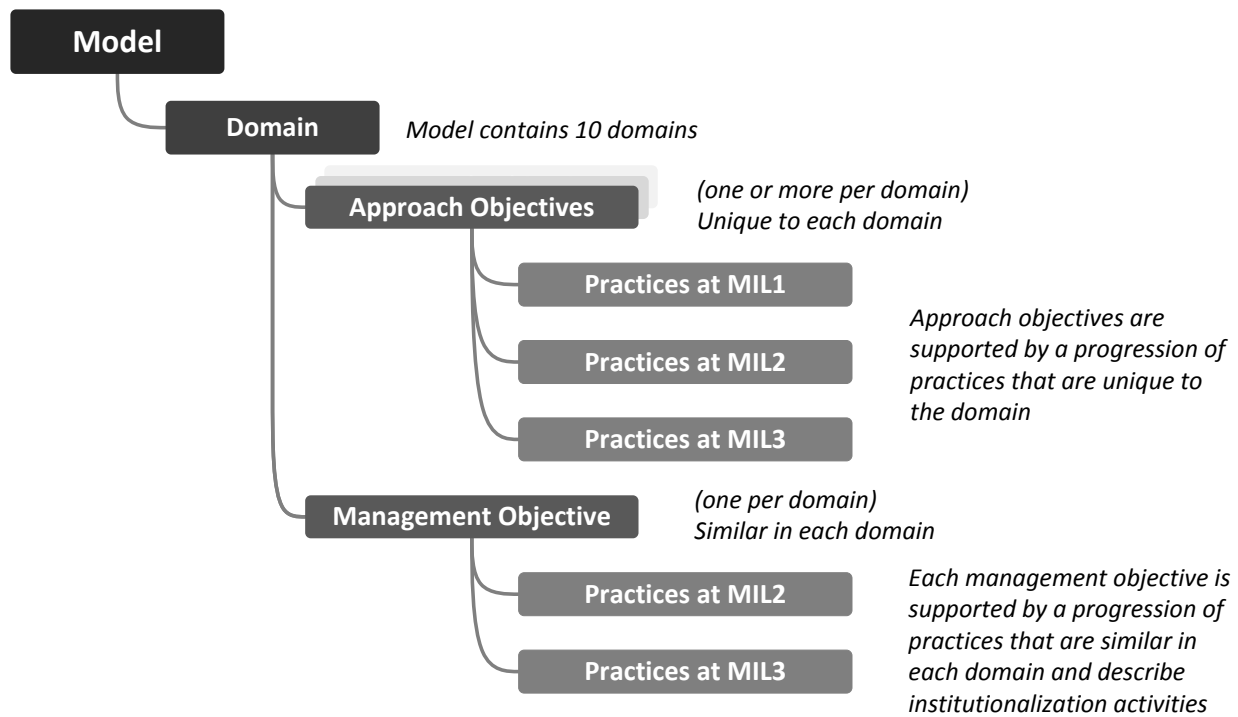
Model

Domain

Model contains 10 domains

Approach Objectives

(one or more per domain)
Unique to each domain

Practices at MIL1

Practices at MIL2

Practices at MIL3

Approach objectives are supported by a progression of practices that are unique to the domain

Management Objective

(one per domain)
Similar in each domain

Practices at MIL2

Practices at MIL3

Each management objective is supported by a progression of practices that are similar in each domain and describe institutionalization activities